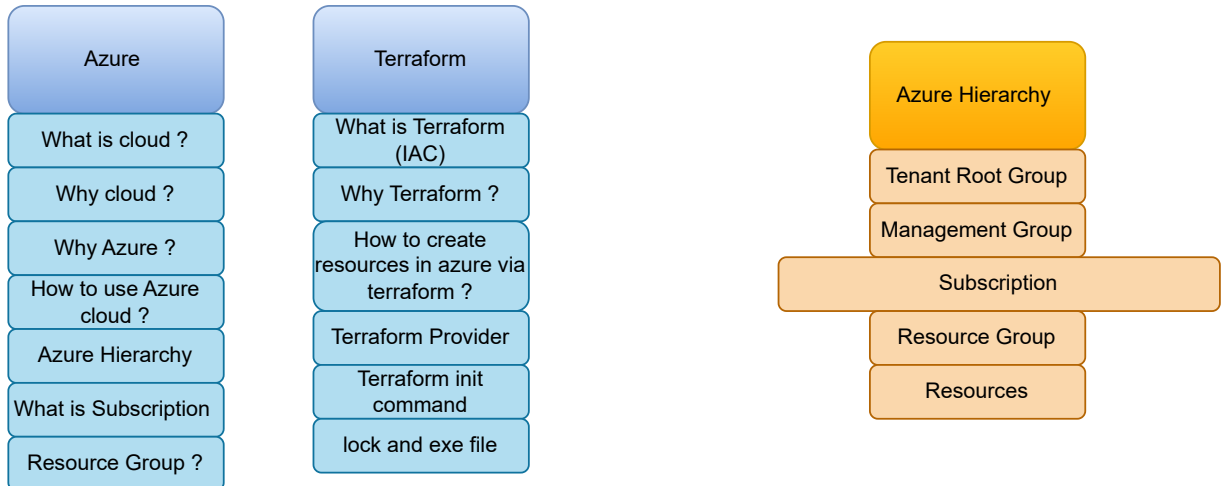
Azure

What is cloud ?

Why cloud ?

Why Azure ?

How to use Azure cloud ?

Azure Hierarchy

What is Subscription

Resource Group ?

Terraform

What is Terraform (IAC)

Why Terraform ?

How to create resources in azure via terraform ?

Terraform Provider

Terraform init command

lock and exe file

Azure Hierarchy

Tenant Root Group

Management Group

Subscription

Resource Group

Resources